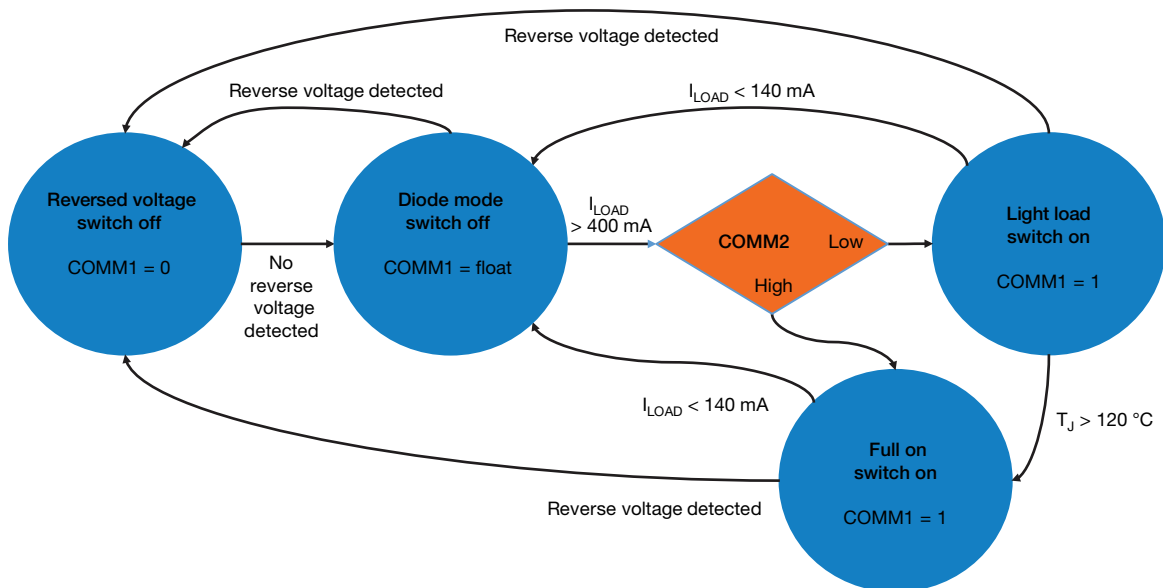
Reverse voltage detected

Reverse voltage detected

$I_{LOAD}$ < 140 mA

Reversed voltage switch off

COMM1 = 0

No reverse voltage detected

Diode mode switch off

COMM1 = float

$I_{LOAD}$ > 400 mA

COMM2

Low

High

Light load switch on

COMM1 = 1

$I_{LOAD}$ < 140 mA

$T_J$ > 120 °C

Full on switch on

COMM1 = 1

Reverse voltage detected